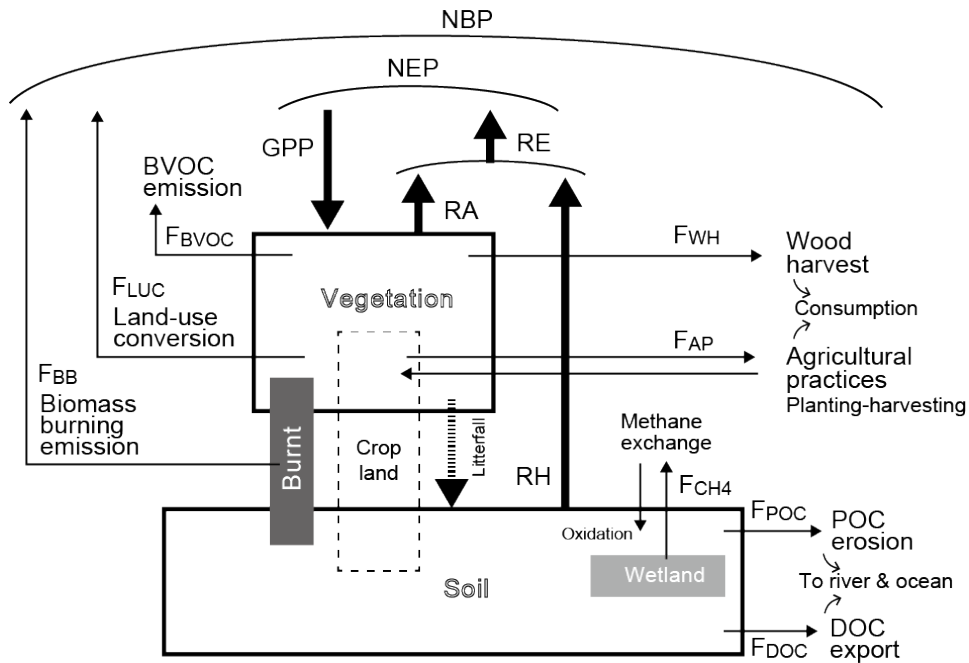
NBP

NEP

GPP

RE

BVOC emission

RA

$F_{BVOC}$

$F_{WH}$

Wood harvest

$F_{LUC}$

Land-use conversion

Vegetation

Consumption

$F_{AP}$

Agricultural practices

Planting-harvesting

$F_{BB}$

Biomass burning emission

Burnt

Crop land

Litterfall

Methane exchange

RH

$F_{CH4}$

Oxidation

$F_{POC}$

POC erosion

Wetland

To river & ocean

Soil

$F_{DOC}$

DOC export